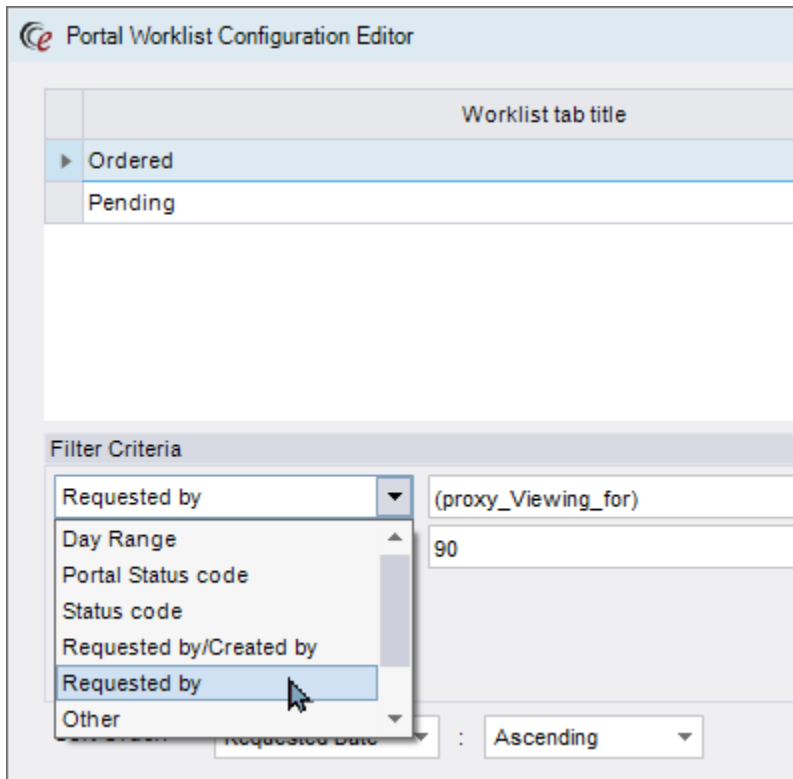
Portal Worklist Configuration Editor

| | Worklist tab title |
|---|---|
| ▸ | Ordered |
| | Pending |

Filter Criteria

Requested by

(proxy_Viewing_for)

Day Range
Portal Status code
Status code
Requested by/Created by
Requested by
Other

90

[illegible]

Requested Date

:

Ascending